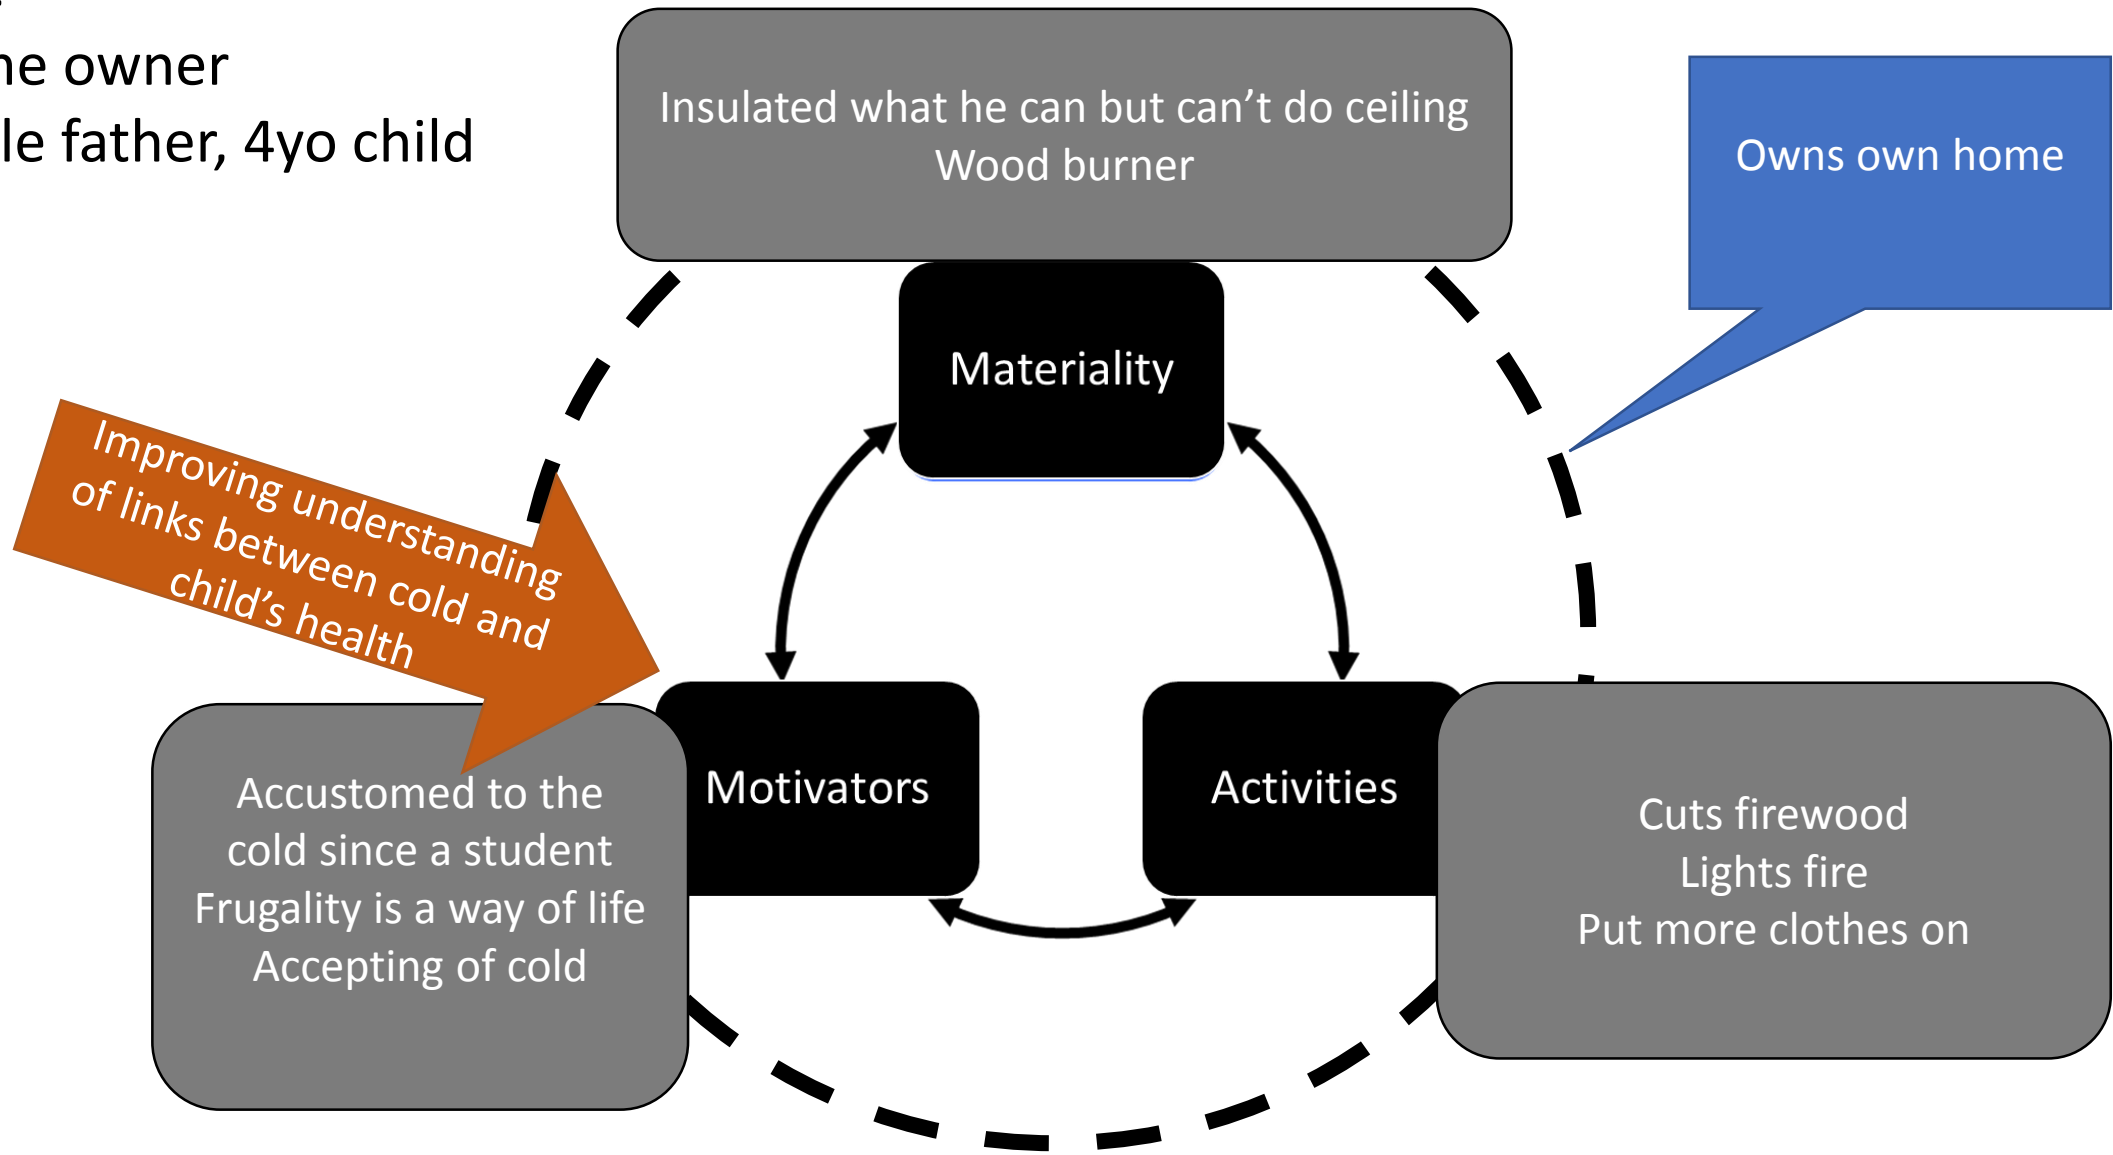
ne owner
le father, 4yo child

Insulated what he can but can't do ceiling
Wood burner

Owns own home

Materiality

Improving understanding of links between cold and child's health

Motivators

Activities

Accustomed to the cold since a student
Frugality is a way of life
Accepting of cold

Cuts firewood
Lights fire
Put more clothes on